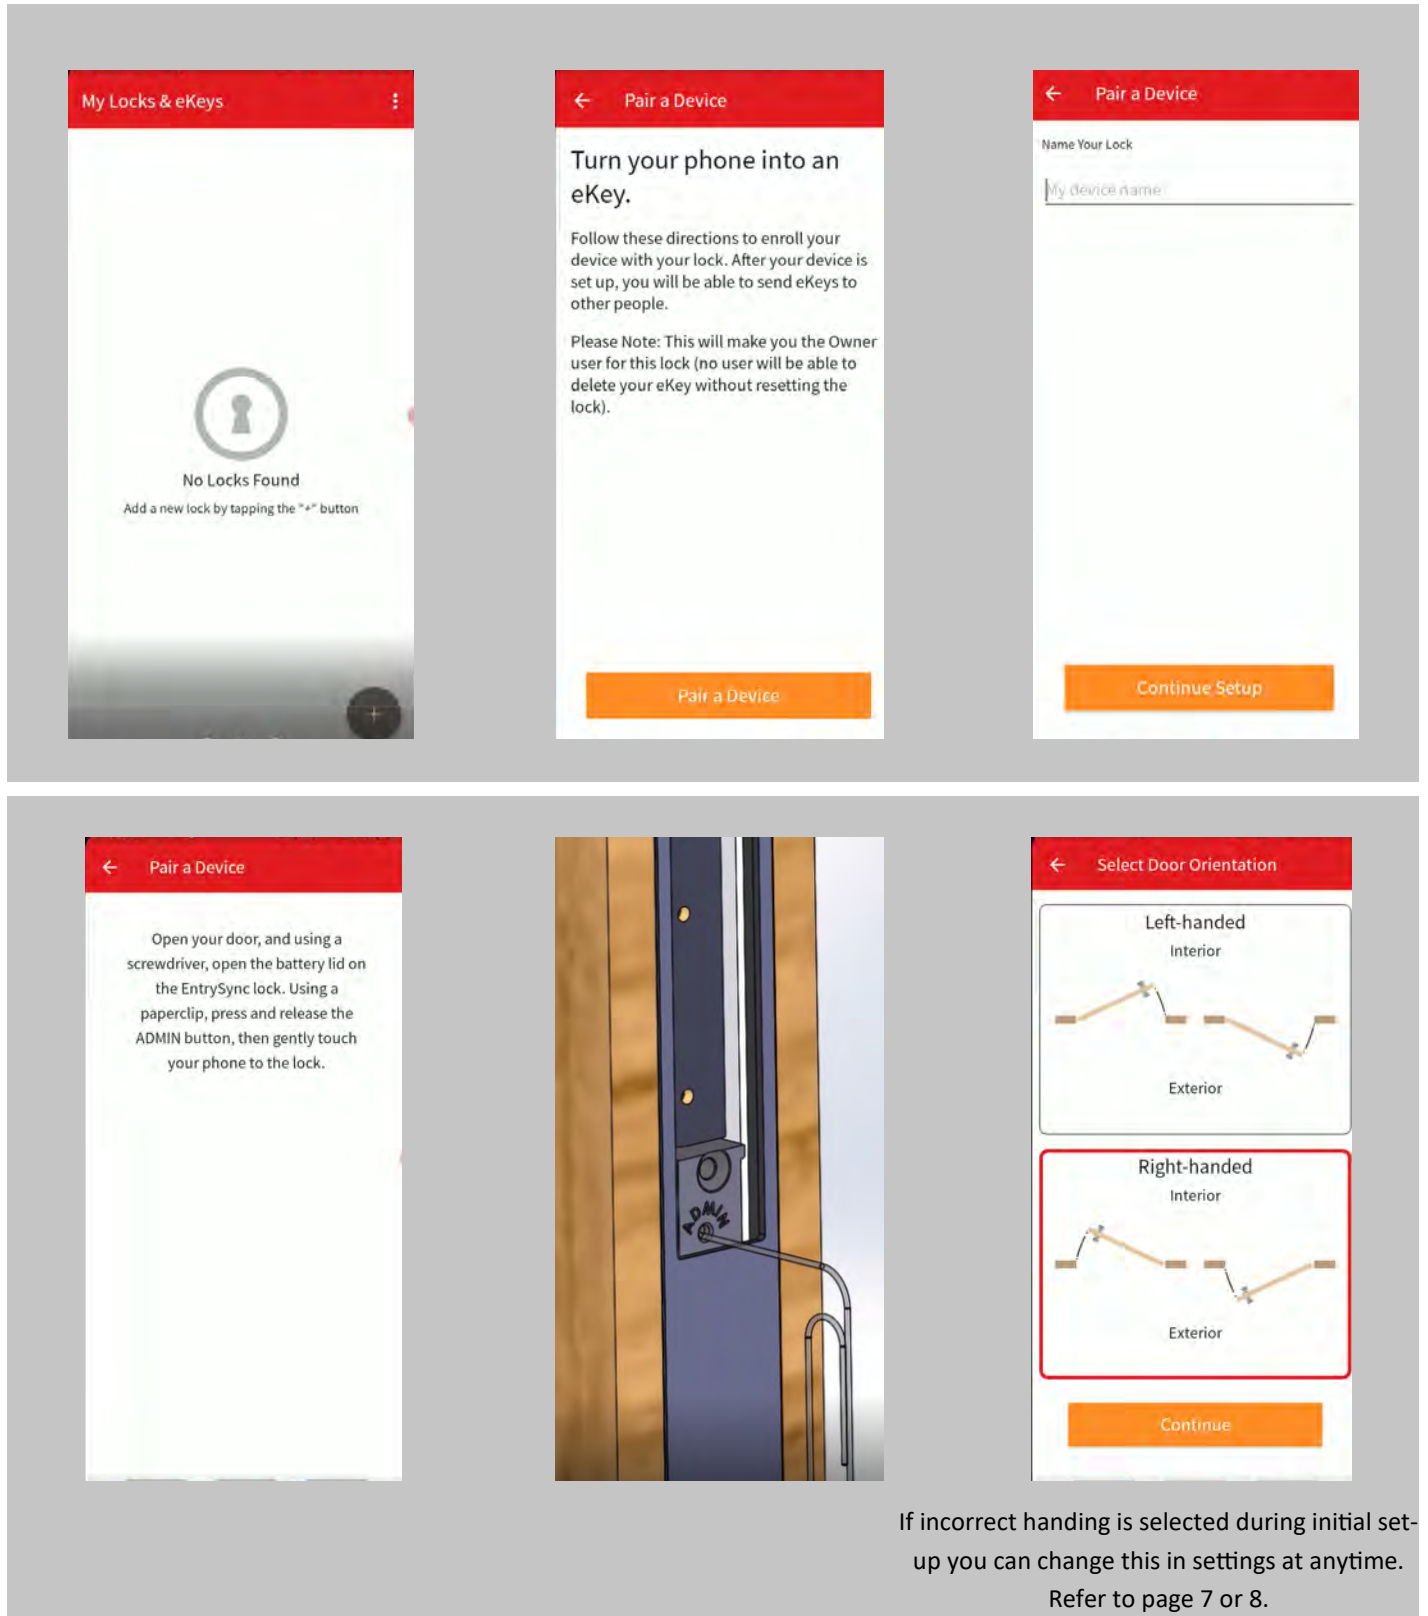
My Locks & eKeys

No Locks Found

Add a new lock by tapping the "+" button

+

Pair a Device

Turn your phone into an eKey.

Follow these directions to enroll your device with your lock. After your device is set up, you will be able to send eKeys to other people.

Please Note: This will make you the Owner user for this lock (no user will be able to delete your eKey without resetting the lock).

Pair a Device

Pair a Device

Name Your Lock

My device name

Continue Setup

Pair a Device

Open your door, and using a screwdriver, open the battery lid on the EntrySync lock. Using a paperclip, press and release the ADMIN button, then gently touch your phone to the lock.

ADMIN

Select Door Orientation

Left-handed

Interior

Exterior

Right-handed

Interior

Exterior

Continue

If incorrect handing is selected during initial set-up you can change this in settings at anytime. Refer to page 7 or 8.